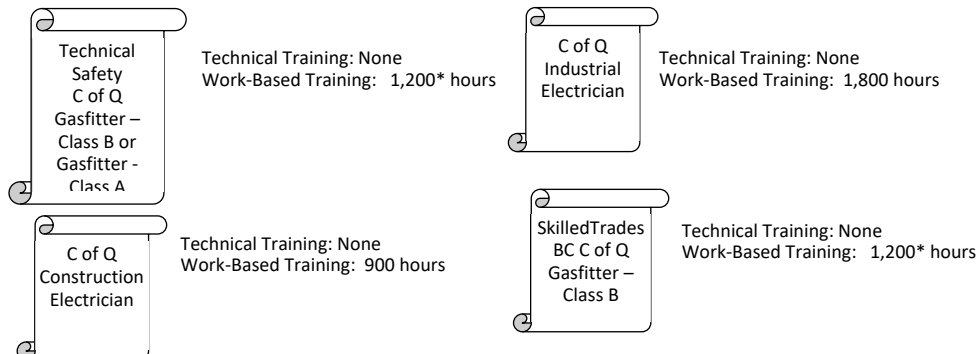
Technical Safety C of Q Gasfitter – Class B or Gasfitter - Class A

Technical Training: None
Work-Based Training: 1,200* hours

C of Q Industrial Electrician

Technical Training: None
Work-Based Training: 1,800 hours

C of Q Construction Electrician

Technical Training: None
Work-Based Training: 900 hours

SkilledTrades BC C of Q Gasfitter – Class B

Technical Training: None
Work-Based Training: 1,200* hours